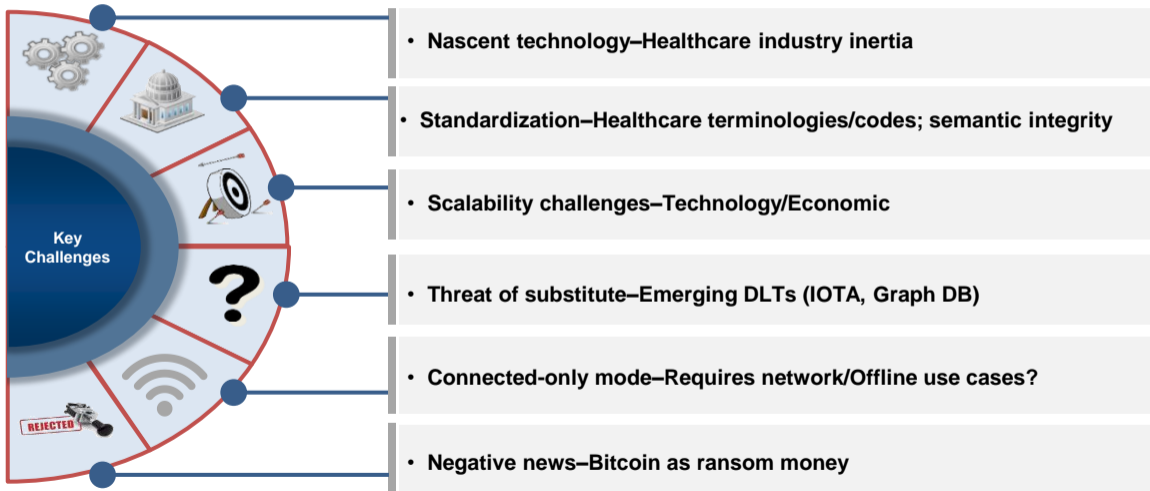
Key Challenges

REJECTED

• Nascent technology–Healthcare industry inertia

• Standardization–Healthcare terminologies/codes; semantic integrity

• Scalability challenges–Technology/Economic

• Threat of substitute–Emerging DLTs (IOTA, Graph DB)

• Connected-only mode–Requires network/Offline use cases?

• Negative news–Bitcoin as ransom money